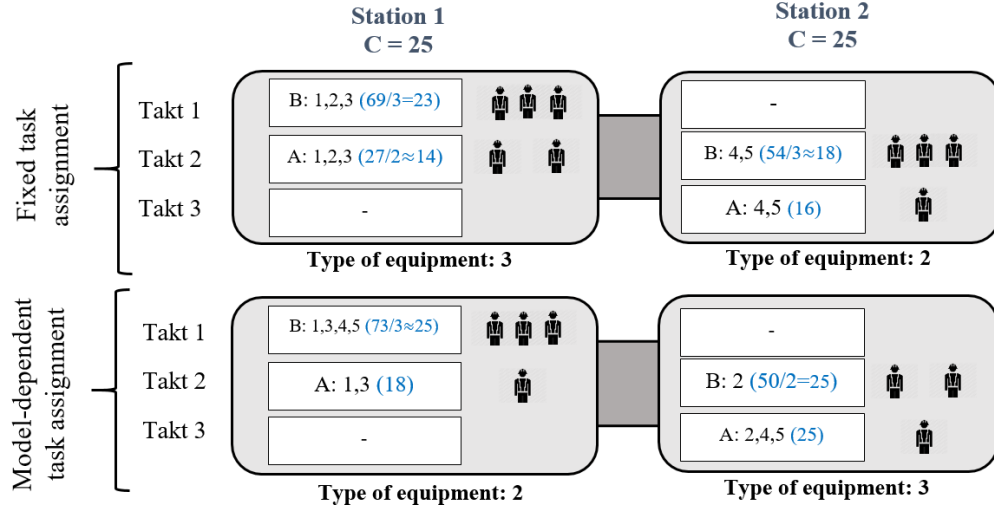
Station 1
C = 25

Station 2
C = 25

Fixed task assignment

Takt 1
Takt 2
Takt 3

B: 1,2,3 (69/3=23)
A: 1,2,3 (27/2≈14)
-

Type of equipment: 3

-
B: 4,5 (54/3≈18)
A: 4,5 (16)

Type of equipment: 2

Model-dependent task assignment

Takt 1
Takt 2
Takt 3

B: 1,3,4,5 (73/3≈25)
A: 1,3 (18)
-

Type of equipment: 2

-
B: 2 (50/2=25)
A: 2,4,5 (25)

Type of equipment: 3